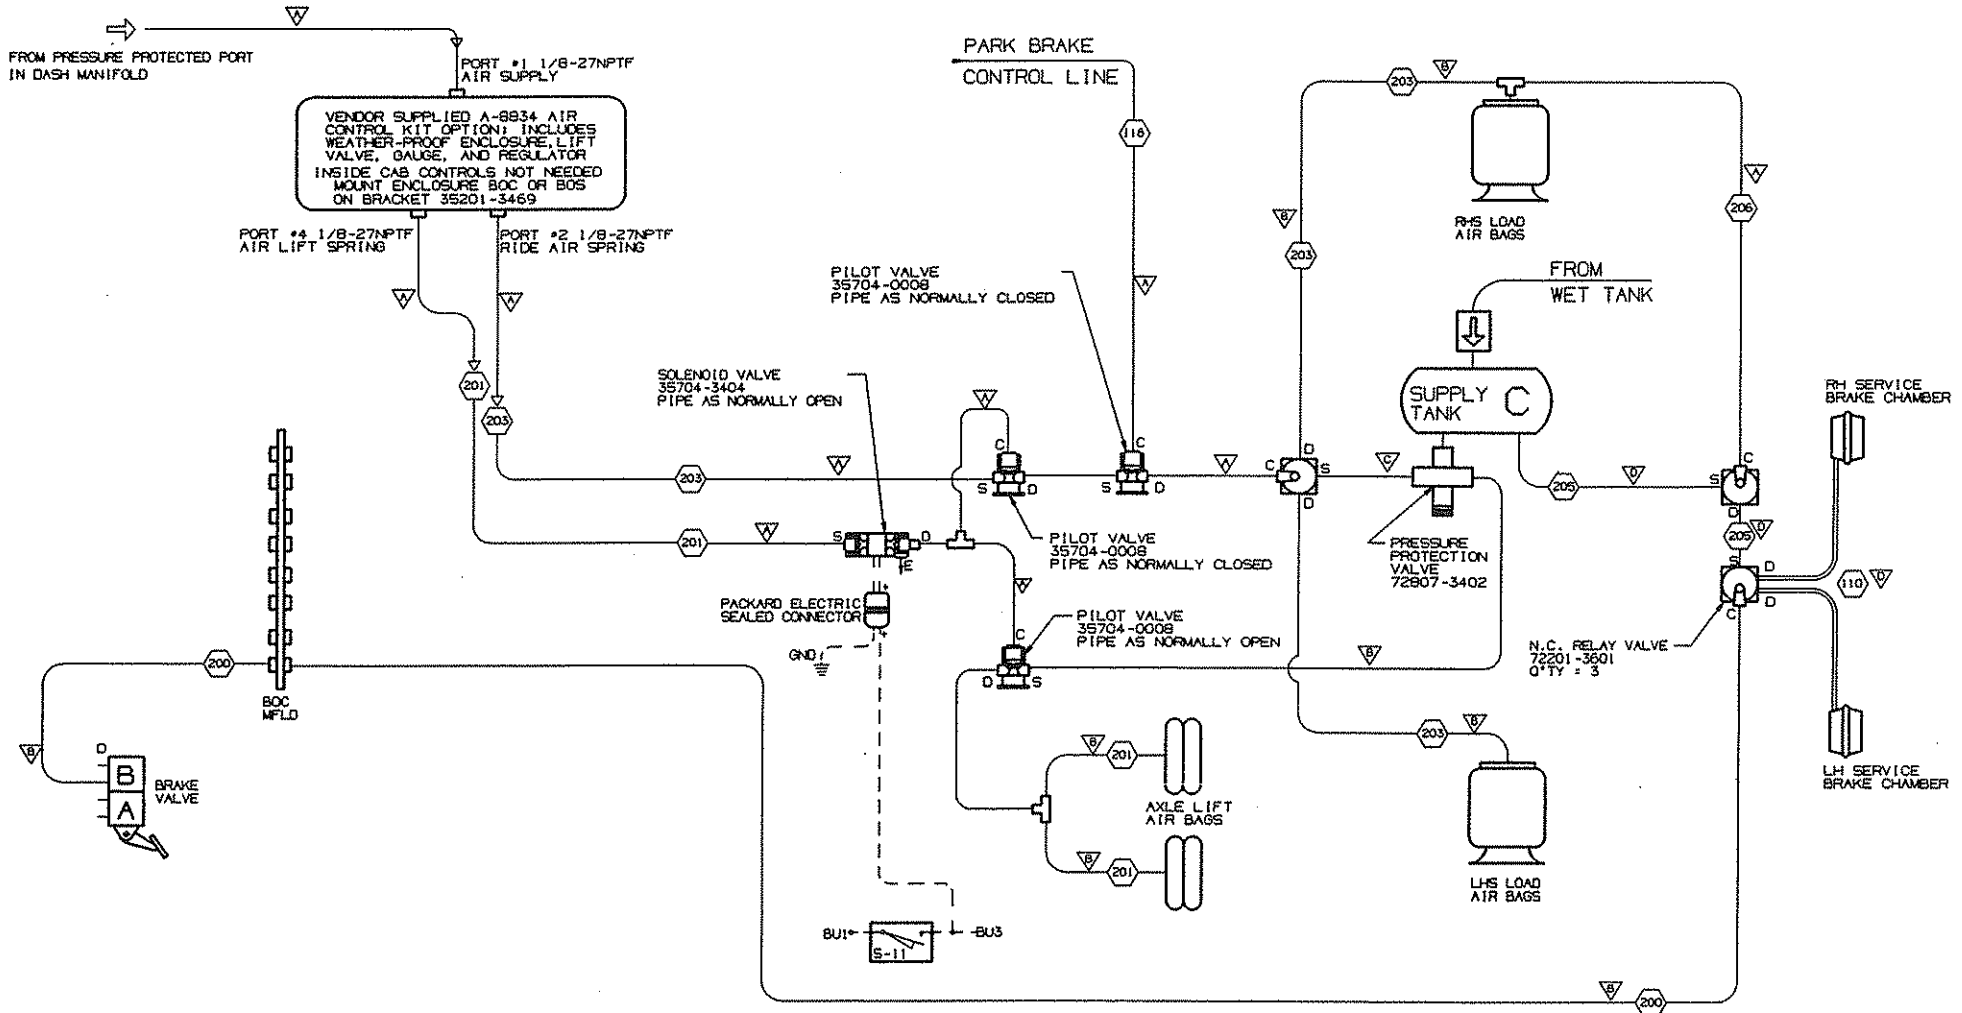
FROM PRESSURE PROTECTED PORT IN DASH MANIFOLD

A

PORT #1 1/8-27NPTF AIR SUPPLY

VENDOR SUPPLIED A-8834 AIR CONTROL KIT OPTION; INCLUDES WEATHER-PROOF ENCLOSURE, LIFT VALVE, GAUGE, AND REGULATOR
INSIDE CAB CONTROLS NOT NEEDED MOUNT ENCLOSURE BOC OR BOS ON BRACKET 35201-3469

PORT #4 1/8-27NPTF AIR LIFT SPRING

PORT #2 1/8-27NPTF RIDE AIR SPRING

A

A

201

203

PARK BRAKE

CONTROL LINE

116

A

PILOT VALVE 35704-0008 PIPE AS NORMALLY CLOSED

SOLENOID VALVE 35704-3404 PIPE AS NORMALLY OPEN

A

203

A

C

S D

C

S D

A

C D S D

C

203

B

RHS LOAD AIR BAGS

B

203

A

206

FROM

WET TANK

SUPPLY TANK C

C

205

D

S C

D

205 D

201

A

S D E

PILOT VALVE 35704-0008 PIPE AS NORMALLY CLOSED

PRESSURE PROTECTION VALVE 72807-3402

PACKARD ELECTRIC SEALED CONNECTOR

GND

A

PILOT VALVE 35704-0008 PIPE AS NORMALLY OPEN

C

D S

B

D

110 D

D

C

N.C. RELAY VALVE 72201-3601 Q'TY : 3

RH SERVICE BRAKE CHAMBER

LH SERVICE BRAKE CHAMBER

200

BOC MFLD

B

D

B

A

BRAKE VALVE

B 201

AXLE LIFT AIR BAGS

B 201

203 B

LHS LOAD AIR BAGS

BU1 S-11 BU3

B 200